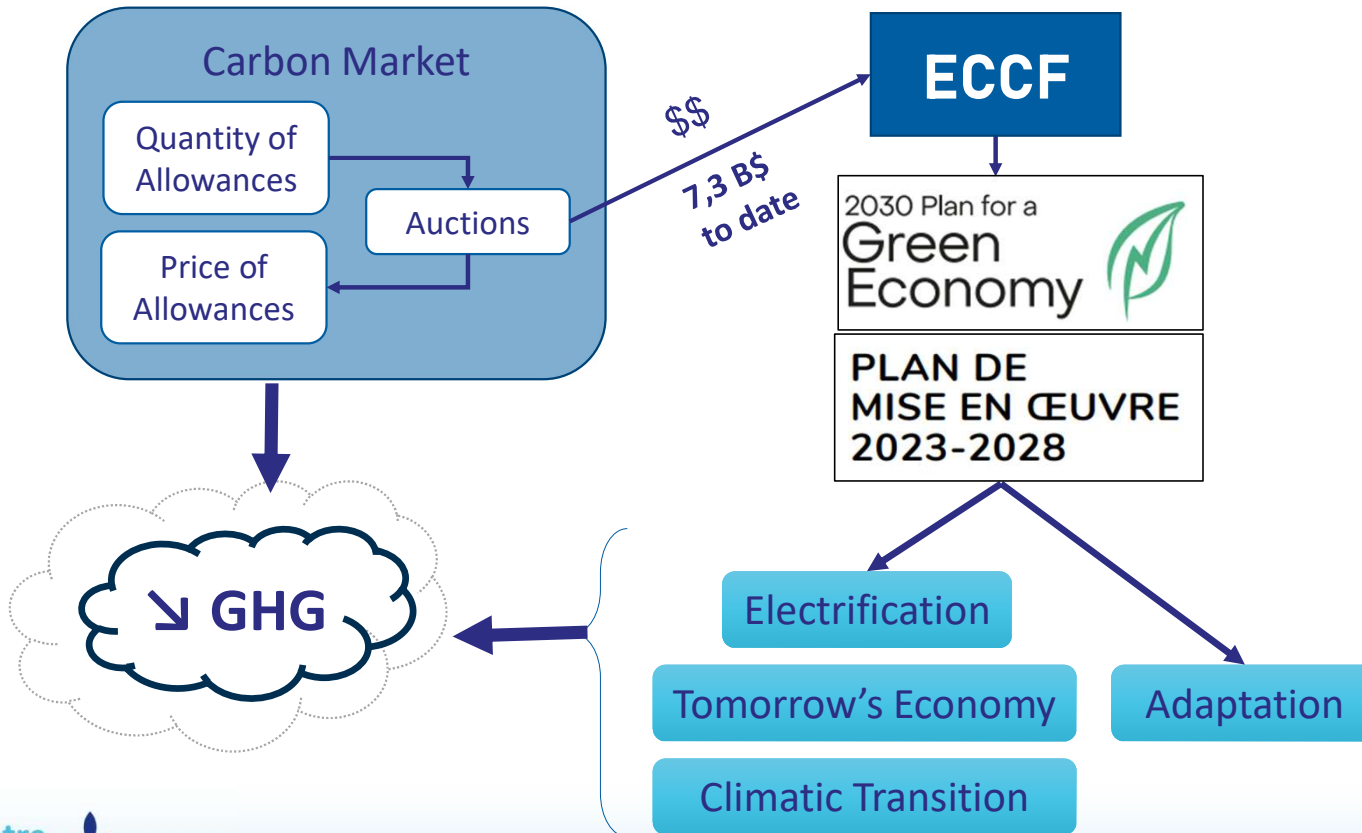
Carbon Market

Quantity of Allowances

Auctions

Price of Allowances

$$

7,3 B$ to date

ECCF

2030 Plan for a Green Economy

PLAN DE MISE EN ŒUVRE 2023-2028

↘ GHG

Electrification

Tomorrow's Economy

Adaptation

Climatic Transition

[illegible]